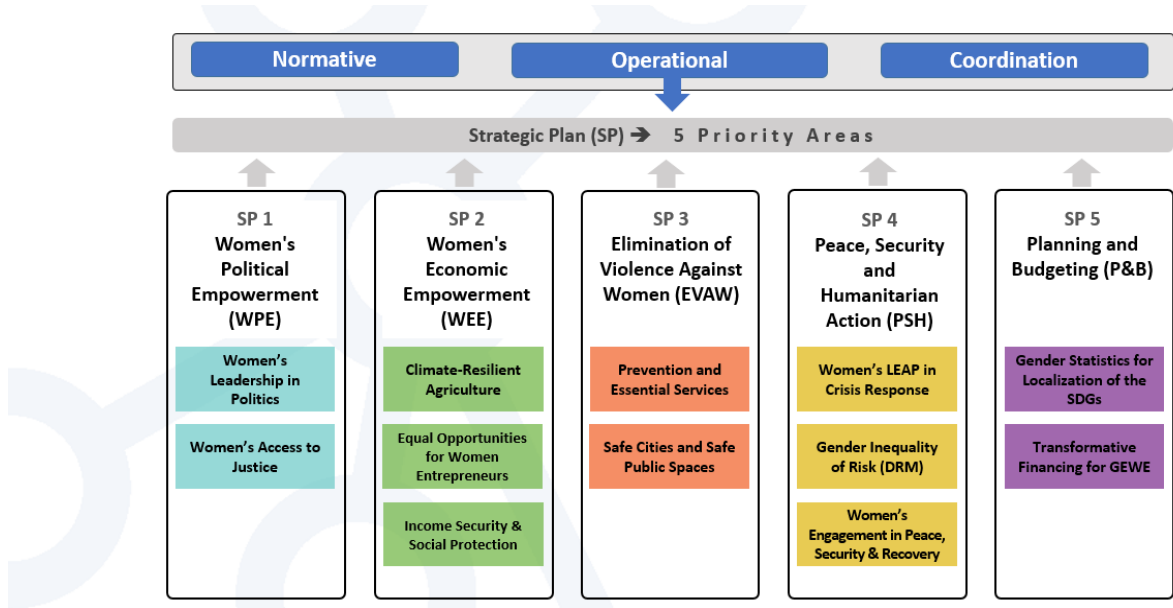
Normative

Operational

Coordination

Strategic Plan (SP) ➔ 5 Priority Areas

SP 1
Women's Political Empowerment (WPE)

Women's Leadership in Politics

Women's Access to Justice

SP 2
Women's Economic Empowerment (WEE)

Climate-Resilient Agriculture

Equal Opportunities for Women Entrepreneurs

Income Security & Social Protection

SP 3
Elimination of Violence Against Women (EVAW)

Prevention and Essential Services

Safe Cities and Safe Public Spaces

SP 4
Peace, Security and Humanitarian Action (PSH)

Women's LEAP in Crisis Response

Gender Inequality of Risk (DRM)

Women's Engagement in Peace, Security & Recovery

SP 5
Planning and Budgeting (P&B)

Gender Statistics for Localization of the SDGs

Transformative Financing for GEWE